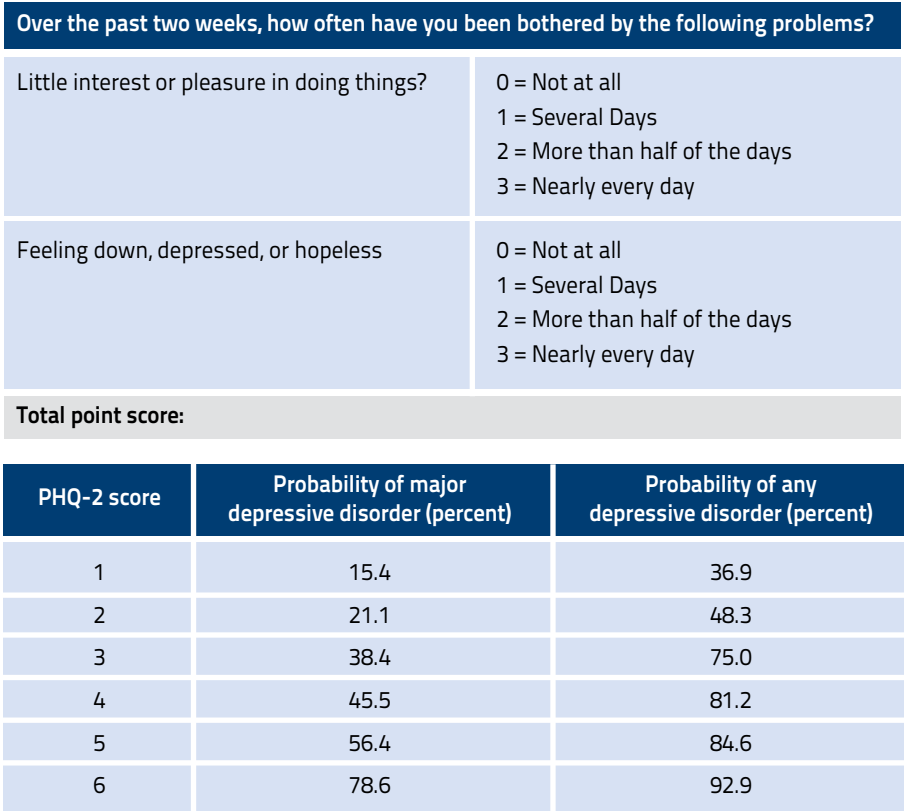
| Over the past two weeks, how often have you been bothered by the following problems? | |
|---|---|
| Little interest or pleasure in doing things? | 0 = Not at all<br>1 = Several Days<br>2 = More than half of the days<br>3 = Nearly every day |
| Feeling down, depressed, or hopeless | 0 = Not at all<br>1 = Several Days<br>2 = More than half of the days<br>3 = Nearly every day |
| **Total point score:** | |

| PHQ-2 score | Probability of major depressive disorder (percent) | Probability of any depressive disorder (percent) |
|---|---|---|
| 1 | 15.4 | 36.9 |
| 2 | 21.1 | 48.3 |
| 3 | 38.4 | 75.0 |
| 4 | 45.5 | 81.2 |
| 5 | 56.4 | 84.6 |
| 6 | 78.6 | 92.9 |